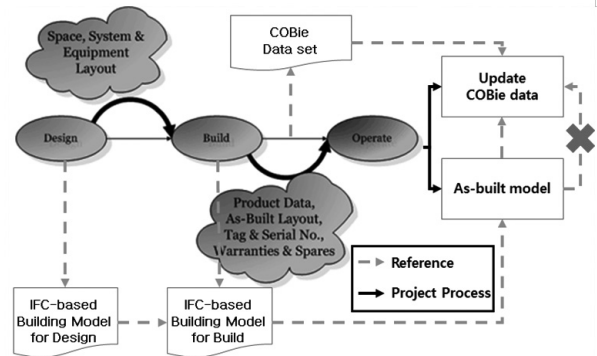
Space, System & Equipment Layout

COBie Data set

Update COBie data

Design

Build

Operate

As-built model

Product Data, As-Built Layout, Tag & Serial No., Warranties & Spares

Reference

Project Process

IFC-based Building Model for Design

IFC-based Building Model for Build